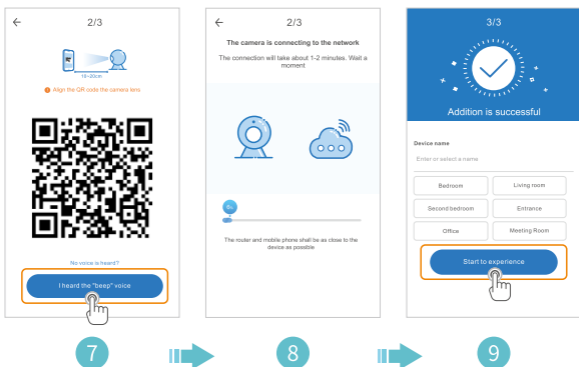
←
2/3

10~20cm

Align the QR code the camera lens

No voice is heard?

I heard the "beep" voice

←
2/3

The camera is connecting to the network

The connection will take about 1-2 minutes. Wait a moment

0%

The router and mobile phone shall be as close to the device as possible

3/3

Addition is successful

Device name

Enter or select a name

| Bedroom | Living room |
|---|---|
| Second bedroom | Entrance |
| Office | Meeting Room |

Start to experience

7

8

9